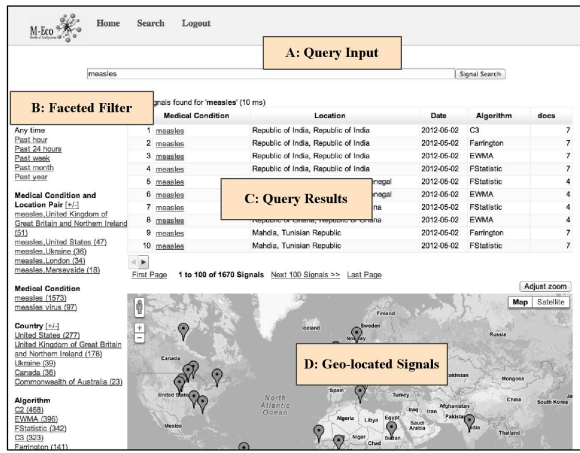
M-Eco

Home Search Logout

A: Query Input

measles

Signal Search

B: Faceted Filter

gnals found for 'measles' (10 ms)

Any time
Past hour
Past 24 hours
Past week
Past month
Past year

Medical Condition and Location Pair [+/-]
measles,United Kingdom of Great Britain and Northern Ireland (51)
measles,United States (47)
measles,Ukraine (36)
measles,London (34)
measles,Merseyside (18)

Medical Condition
measles (1573)
measles virus (97)

Country [+/-]
United States (277)
United Kingdom of Great Britain and Northern Ireland (178)
Ukraine (39)
Canada (36)
Commonwealth of Australia (23)

Algorithm
C2 (468)
EWMA (396)
FStatistic (342)
C3 (323)
Farrington (141)

| | Medical Condition | Location | Date | Algorithm | docs |
|---|---|---|---|---|---|
| 1 | measles | Republic of India, Republic of India | 2012-05-02 | C3 | 7 |
| 2 | measles | Republic of India, Republic of India | 2012-05-02 | Farrington | 7 |
| 3 | measles | Republic of India, Republic of India | 2012-05-02 | EWMA | 7 |
| 4 | measles | Republic of India, Republic of India | 2012-05-02 | FStatistic | 7 |
| 5 | measles | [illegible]negal | 2012-05-02 | FStatistic | 4 |
| 6 | measles | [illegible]negal | 2012-05-02 | EWMA | 4 |
| 7 | measles | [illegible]na | 2012-05-02 | FStatistic | 4 |
| 8 | measles | Republic of Ghana, Republic of Ghana | 2012-05-02 | EWMA | 4 |
| 9 | measles | Mahdia, Tunisian Republic | 2012-05-02 | Farrington | 7 |
| 10 | measles | Mahdia, Tunisian Republic | 2012-05-02 | FStatistic | 7 |

C: Query Results

First Page 1 to 100 of 1670 Signals Next 100 Signals >> Last Page

Adjust zoom
Map Satellite

D: Geo-located Signals

Iceland Finland Sweden Russia Canada United States North Atlantic Ocean Mexico Spain Turkey Iraq Iran Afghanistan Pakistan Algeria Libya Egypt Saudi Arabia India Mongolia China South Korea Thailand Mali Niger Chad Sudan